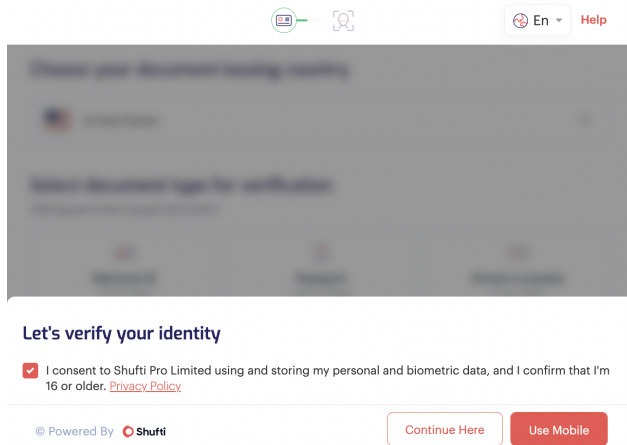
En
Help

Choose your document issuing country

United States

Select document type for verification

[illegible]

Let's verify your identity

I consent to Shufti Pro Limited using and storing my personal and biometric data, and I confirm that I'm 16 or older. Privacy Policy

© Powered By Shufti

Continue Here

Use Mobile